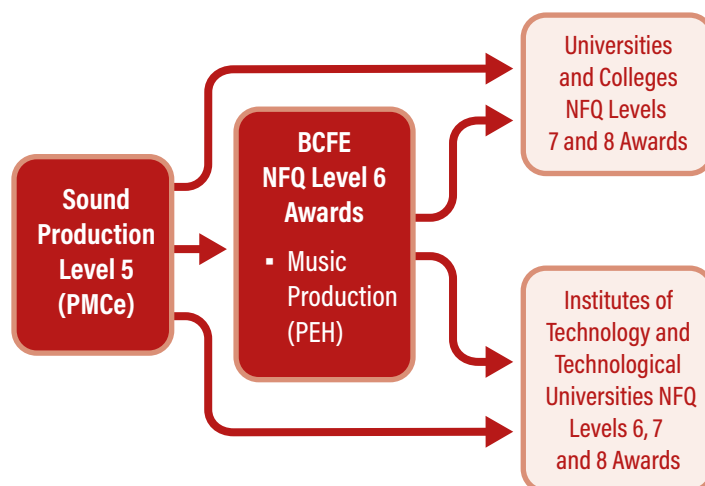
Sound Production Level 5 (PMCe)

BCFE NFQ Level 6 Awards

- Music Production (PEH)

Universities and Colleges NFQ Levels 7 and 8 Awards

Institutes of Technology and Technological Universities NFQ Levels 6, 7 and 8 Awards